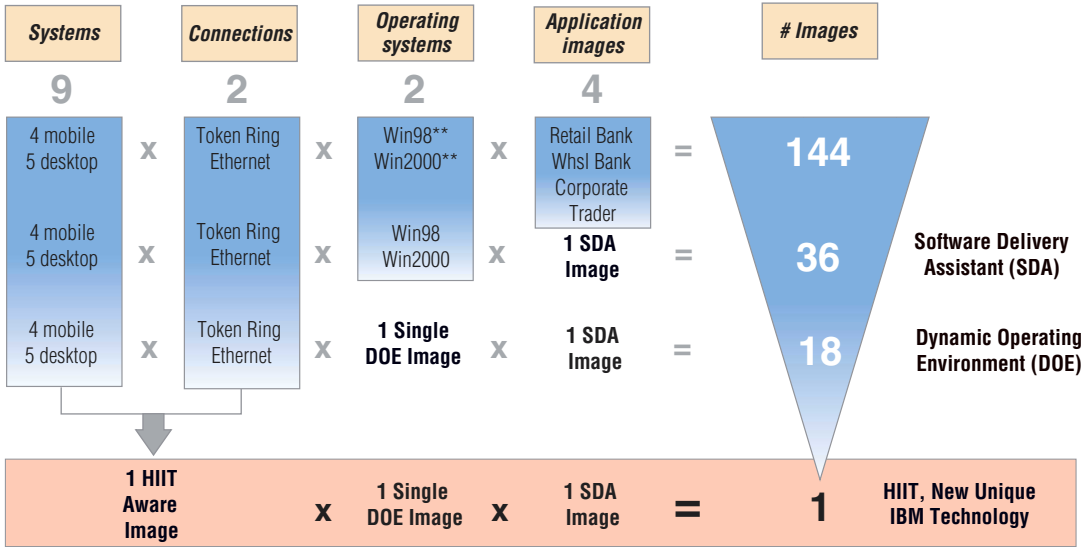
| Systems | | Connections | | Operating systems | | Application images | | # Images | |
|---|---|---|---|---|---|---|---|---|---|
| 9 | | 2 | | 2 | | 4 | | | |
| 4 mobile 5 desktop | x | Token Ring Ethernet | x | Win98** Win2000** | x | Retail Bank Whsl Bank Corporate Trader | = | 144 | |
| 4 mobile 5 desktop | x | Token Ring Ethernet | x | Win98 Win2000 | x | 1 SDA Image | = | 36 | Software Delivery Assistant (SDA) |
| 4 mobile 5 desktop | x | Token Ring Ethernet | x | 1 Single DOE Image | x | 1 SDA Image | = | 18 | Dynamic Operating Environment (DOE) |
| 1 HIIT Aware Image | | | x | 1 Single DOE Image | x | 1 SDA Image | = | 1 | HIIT, New Unique IBM Technology |